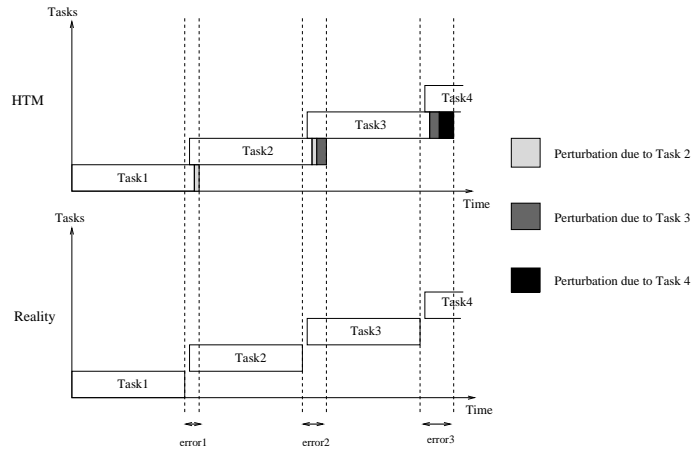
Tasks

HTM

Task4

Task3

Task2

Task1

Time

Perturbation due to Task 2

Perturbation due to Task 3

Perturbation due to Task 4

Tasks

Reality

Task4

Task3

Task2

Task1

Time

error1

error2

error3